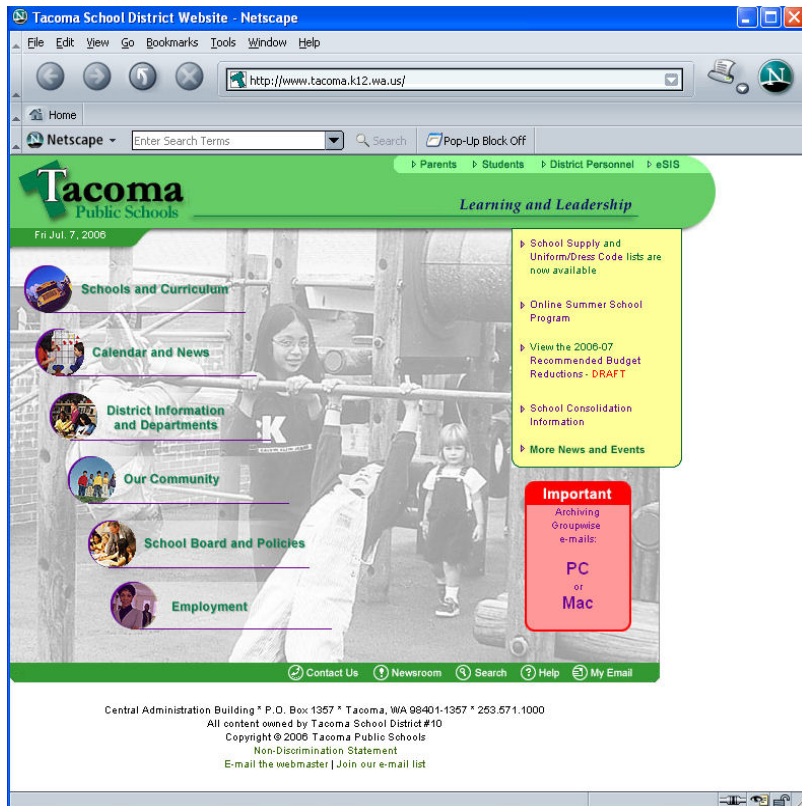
Tacoma School District Website - Netscape

File Edit View Go Bookmarks Tools Window Help

http://www.tacoma.k12.wa.us/

Home

Netscape Enter Search Terms Search Pop-Up Block Off

Parents Students District Personnel eSIS

Tacoma Public Schools

Learning and Leadership

Fri Jul. 7, 2006

Schools and Curriculum

Calendar and News

District Information and Departments

Our Community

School Board and Policies

Employment

School Supply and Uniform/Dress Code lists are now available

Online Summer School Program

View the 2006-07 Recommended Budget Reductions - DRAFT

School Consolidation Information

More News and Events

Important

Archiving Groupwise e-mails:

PC or Mac

Contact Us Newsroom Search Help My Email

Central Administration Building * P.O. Box 1357 * Tacoma, WA 98401-1357 * 253.571.1000
All content owned by Tacoma School District #10
Copyright © 2006 Tacoma Public Schools
Non-Discrimination Statement
E-mail the webmaster | Join our e-mail list